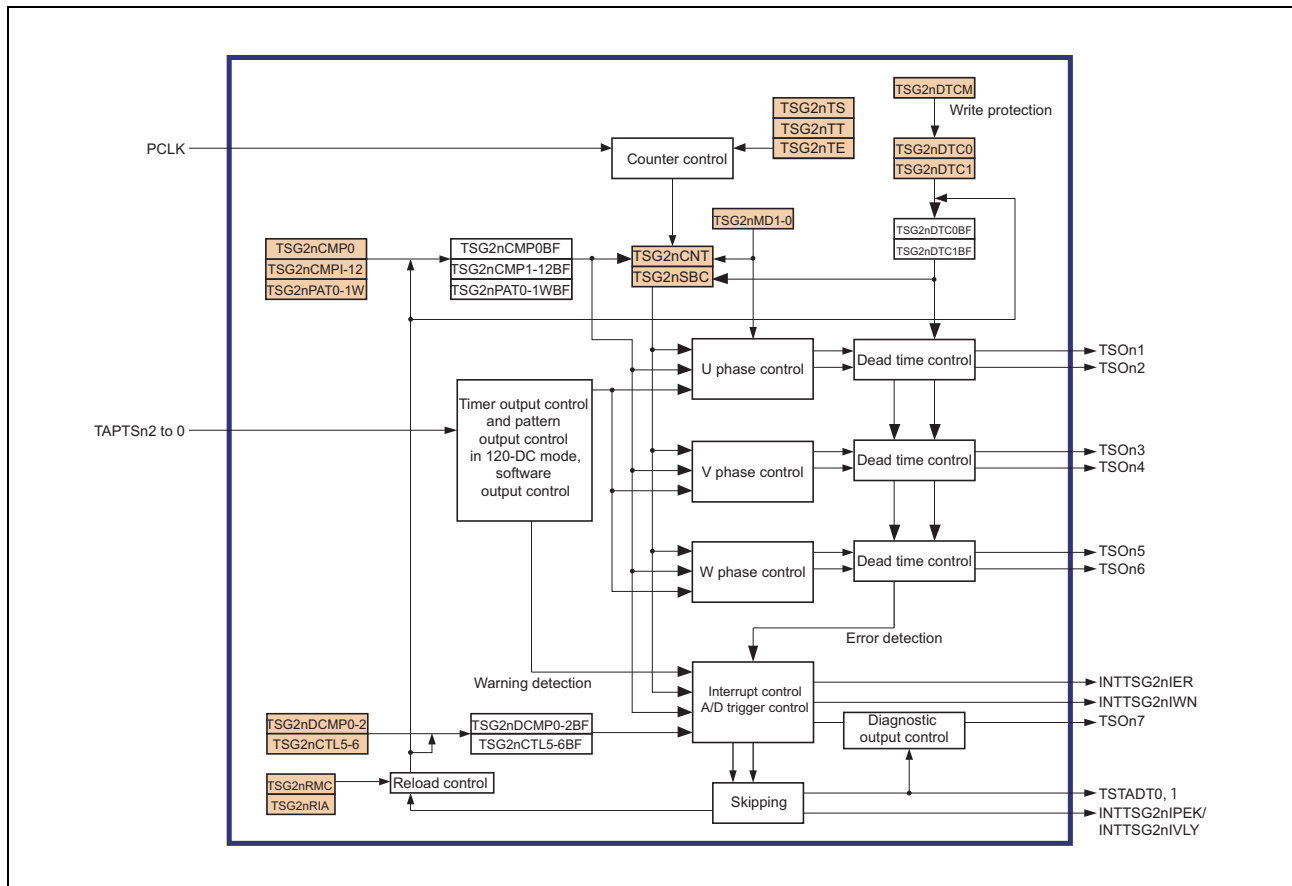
TSG2nTS
TSG2nTT
TSG2nTE

TSG2nDTCM
Write protection
TSG2nDTC0
TSG2nDTC1

PCLK
Counter control

TSG2nMD1-0

TSG2nDTC0BF
TSG2nDTC1BF

TSG2nCMP0
TSG2nCMPI-12
TSG2nPAT0-1W

TSG2nCMP0BF
TSG2nCMP1-12BF
TSG2nPAT0-1WBF

TSG2nCNT
TSG2nSBC

U phase control
Dead time control
TSOn1
TSOn2

TAPTSn2 to 0
Timer output control and pattern output control in 120-DC mode, software output control

V phase control
Dead time control
TSOn3
TSOn4

W phase control
Dead time control
TSOn5
TSOn6

Error detection

Warning detection
Interrupt control
A/D trigger control
INTTSG2nIER
INTTSG2nIWN

TSG2nDCMP0-2
TSG2nCTL5-6
TSG2nDCMP0-2BF
TSG2nCTL5-6BF
Diagnostic output control
TSOn7

TSG2nRMC
TSG2nRIA
Reload control
Skipping
TSTADT0, 1
INTTSG2nIPEK/
INTTSG2nIVLY